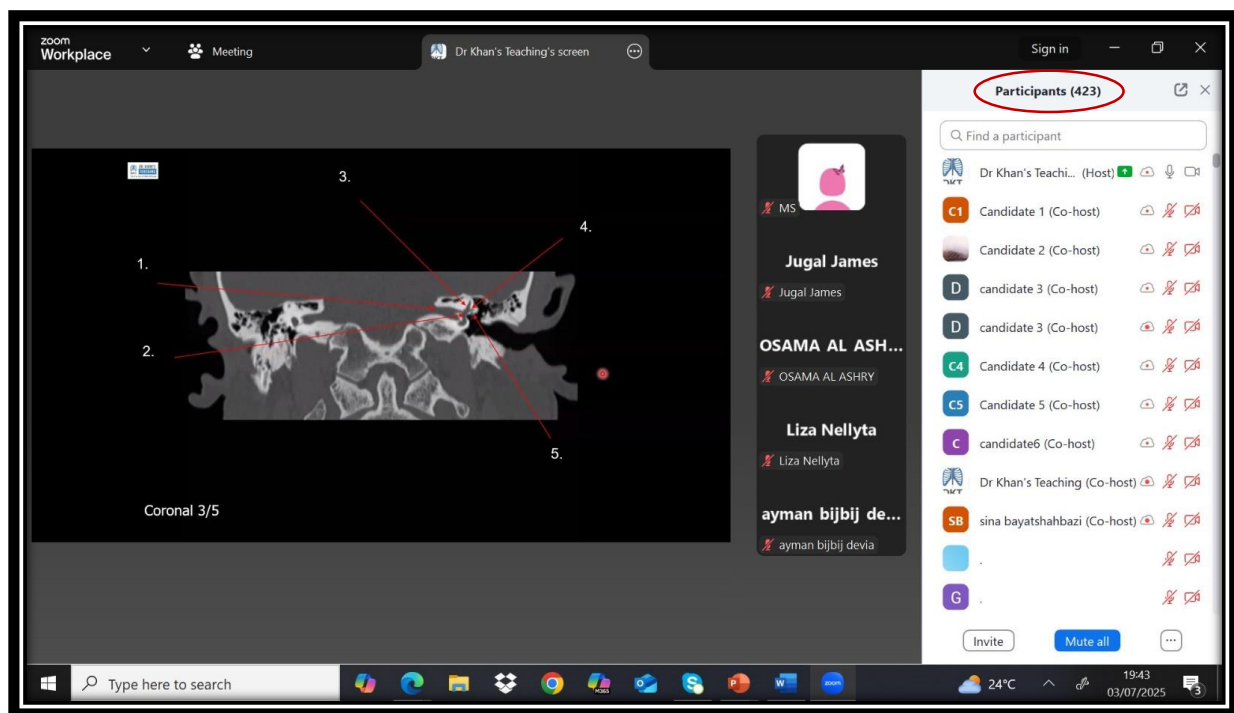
zoom Workplace

Meeting

Dr Khan's Teaching's screen

Sign in

Participants (423)

Find a participant

Dr Khan's Teachi... (Host)

C1 Candidate 1 (Co-host)

Candidate 2 (Co-host)

D candidate 3 (Co-host)

D candidate 3 (Co-host)

C4 Candidate 4 (Co-host)

C5 Candidate 5 (Co-host)

C candidate6 (Co-host)

Dr Khan's Teaching (Co-host)

SB sina bayatshahbazi (Co-host)

.

G .

Invite

Mute all

3.

4.

1.

2.

5.

Coronal 3/5

MS

Jugal James

Jugal James

OSAMA AL ASH...

OSAMA AL ASHRY

Liza Nellyta

Liza Nellyta

ayman bijbij de...

ayman bijbij devia

Type here to search

24°C

19:43
03/07/2025